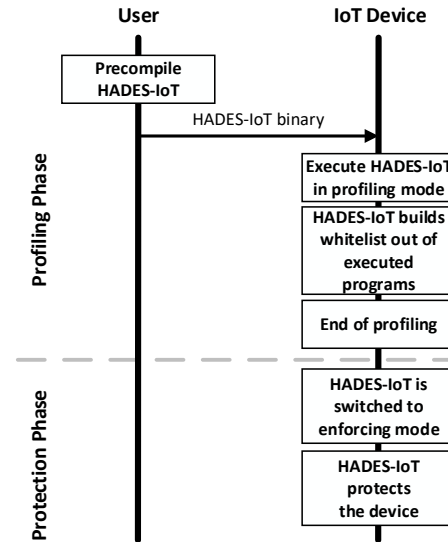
User

IoT Device

Precompile HADES-IoT

HADES-IoT binary

Profiling Phase

Execute HADES-IoT in profiling mode

HADES-IoT builds whitelist out of executed programs

End of profiling

Protection Phase

HADES-IoT is switched to enforcing mode

HADES-IoT protects the device